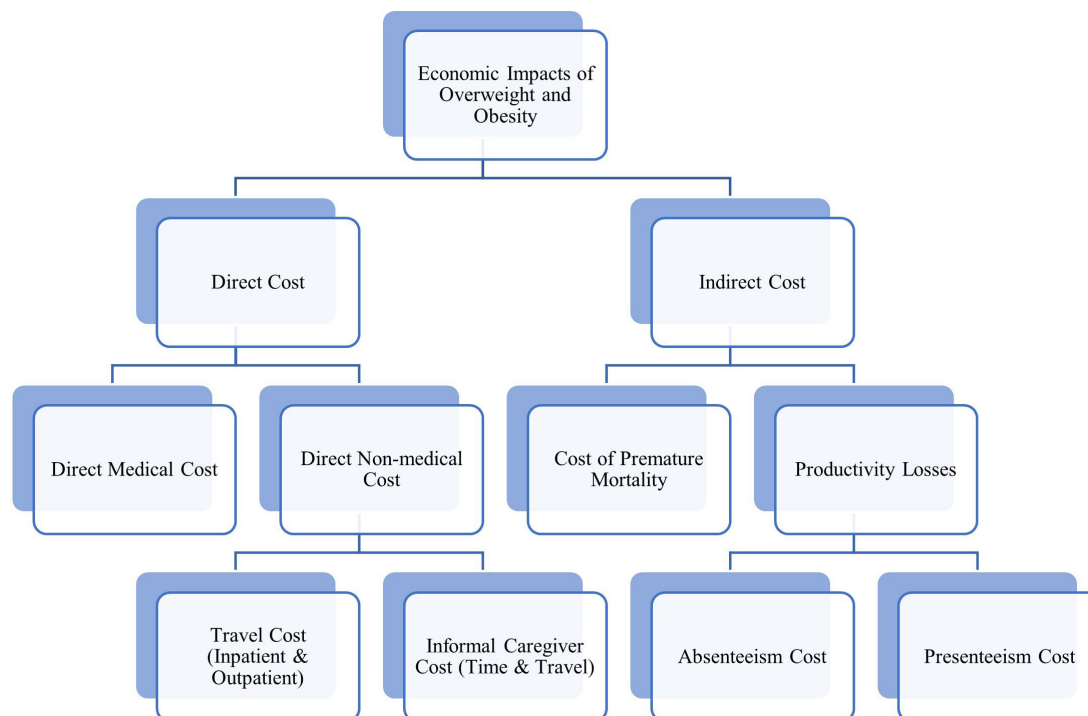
Economic Impacts of Overweight and Obesity

Direct Cost

Indirect Cost

Direct Medical Cost

Direct Non-medical Cost

Cost of Premature Mortality

Productivity Losses

Travel Cost (Inpatient & Outpatient)

Informal Caregiver Cost (Time & Travel)

Absenteeism Cost

Presenteeism Cost